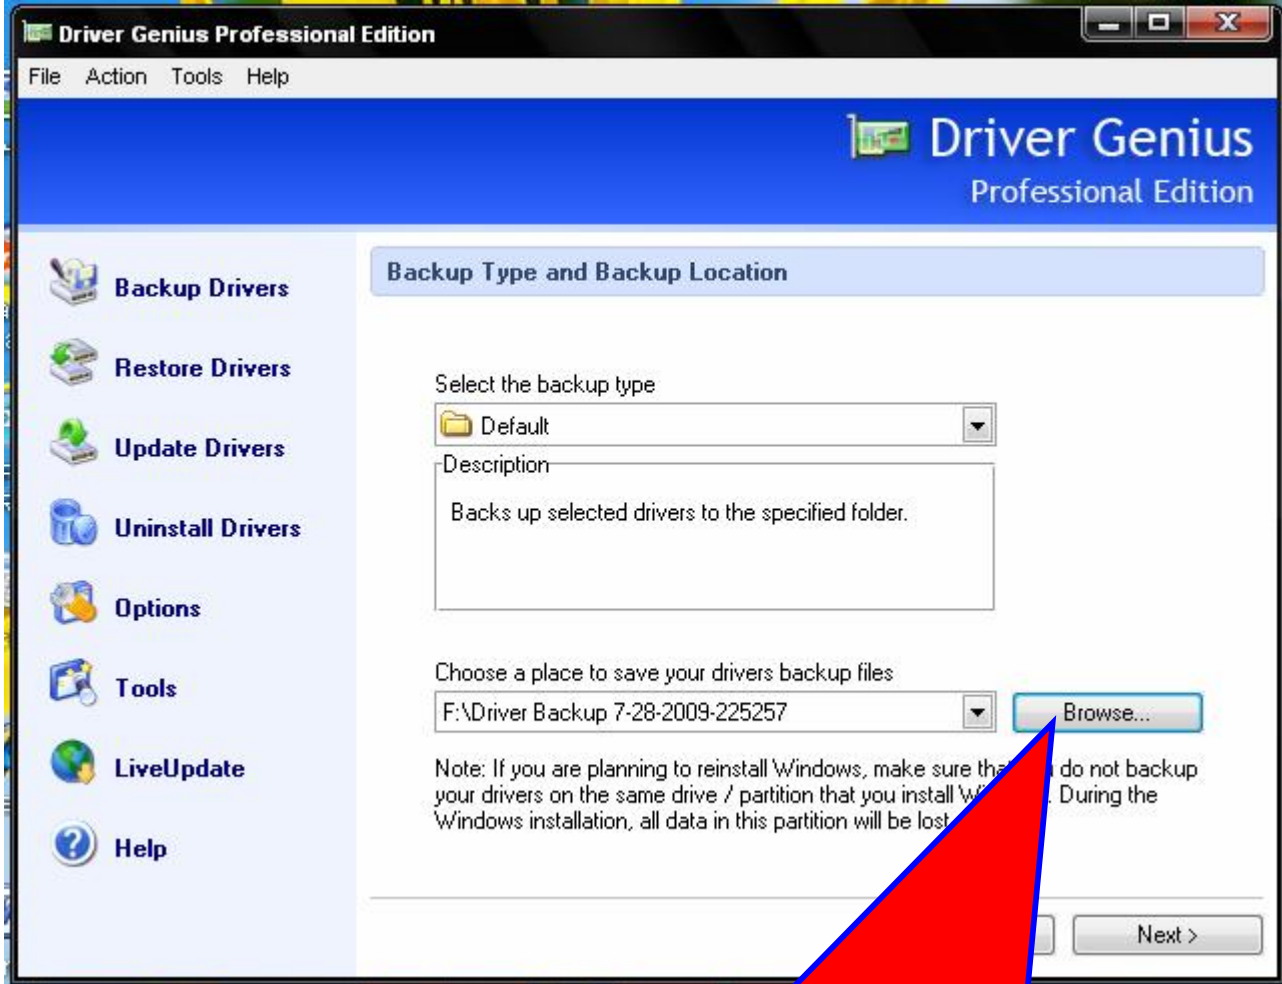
Driver Genius Professional Edition

File Action Tools Help

Driver Genius
Professional Edition

Backup Drivers

Restore Drivers

Update Drivers

Uninstall Drivers

Options

Tools

LiveUpdate

Help

Backup Type and Backup Location

Select the backup type

Default

Description

Backs up selected drivers to the specified folder.

Choose a place to save your drivers backup files

F:\Driver Backup 7-28-2009-225257

Browse...

Note: If you are planning to reinstall Windows, make sure tha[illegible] do not backup your drivers on the same drive / partition that you install W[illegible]. During the Windows installation, all data in this partition will be los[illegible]

Next >